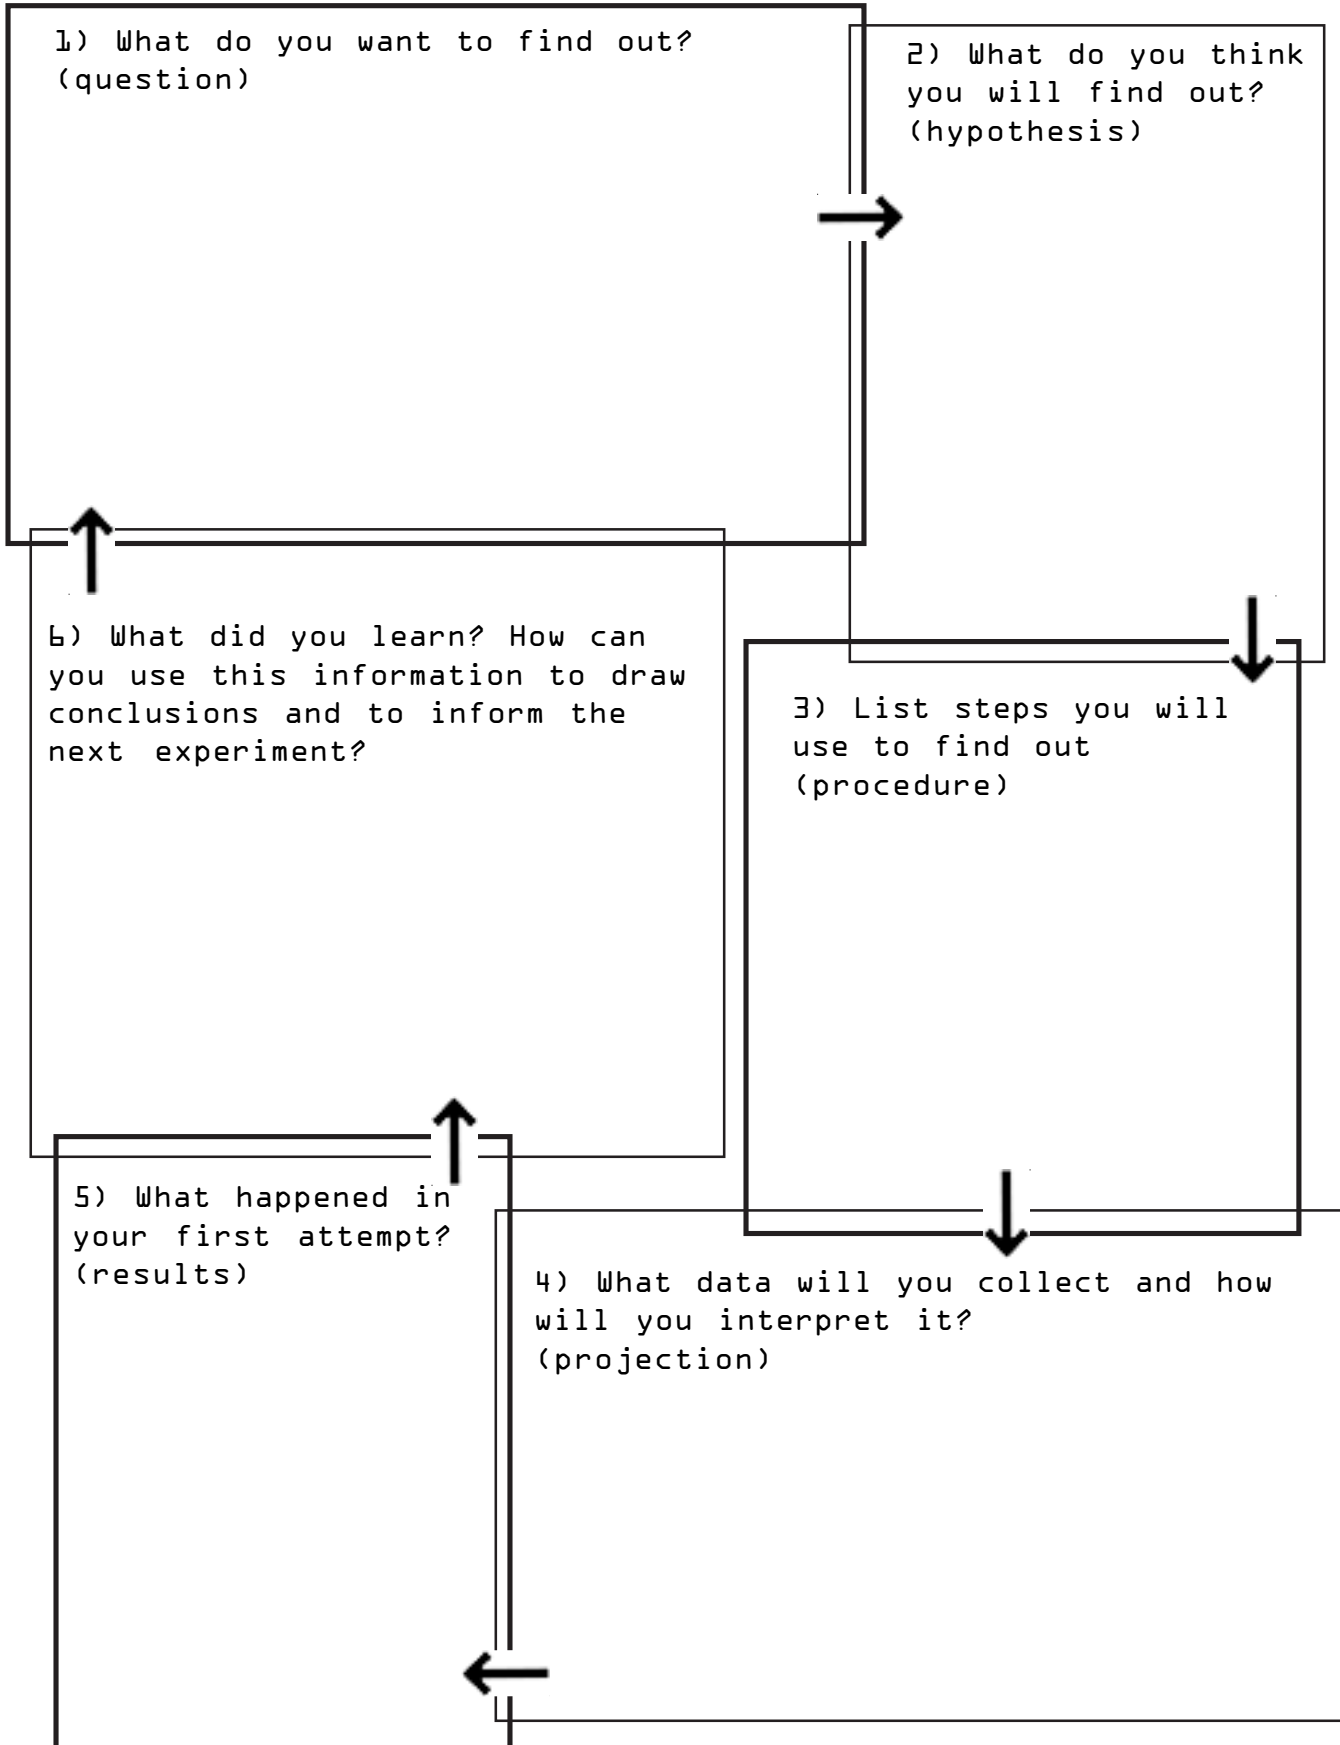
1) What do you want to find out? (question)

2) What do you think you will find out? (hypothesis)

6) What did you learn? How can you use this information to draw conclusions and to inform the next experiment?

3) List steps you will use to find out (procedure)

5) What happened in your first attempt? (results)

4) What data will you collect and how will you interpret it? (projection)